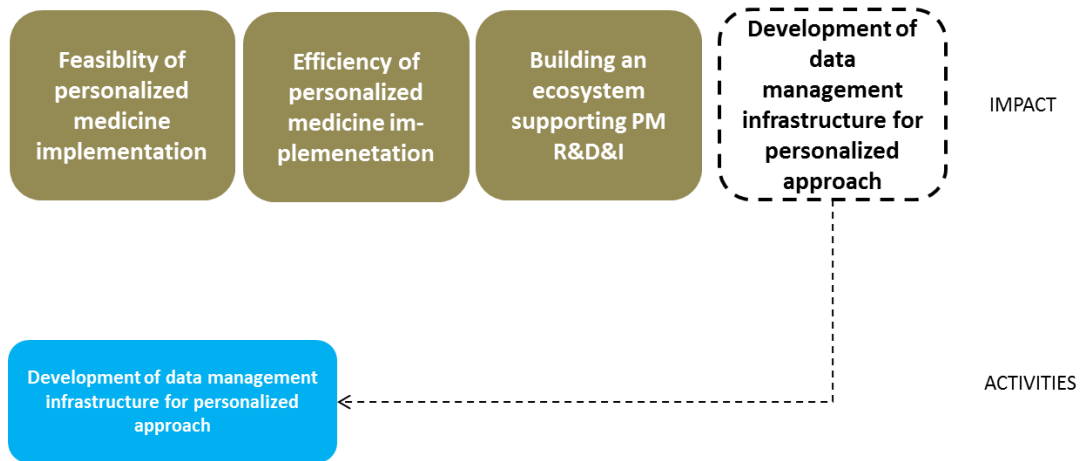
Feasiblity of personalized medicine implementation

Efficiency of personalized medicine implemenetation

Building an ecosystem supporting PM R&D&I

Development of data management infrastructure for personalized approach

IMPACT

Development of data management infrastructure for personalized approach

ACTIVITIES